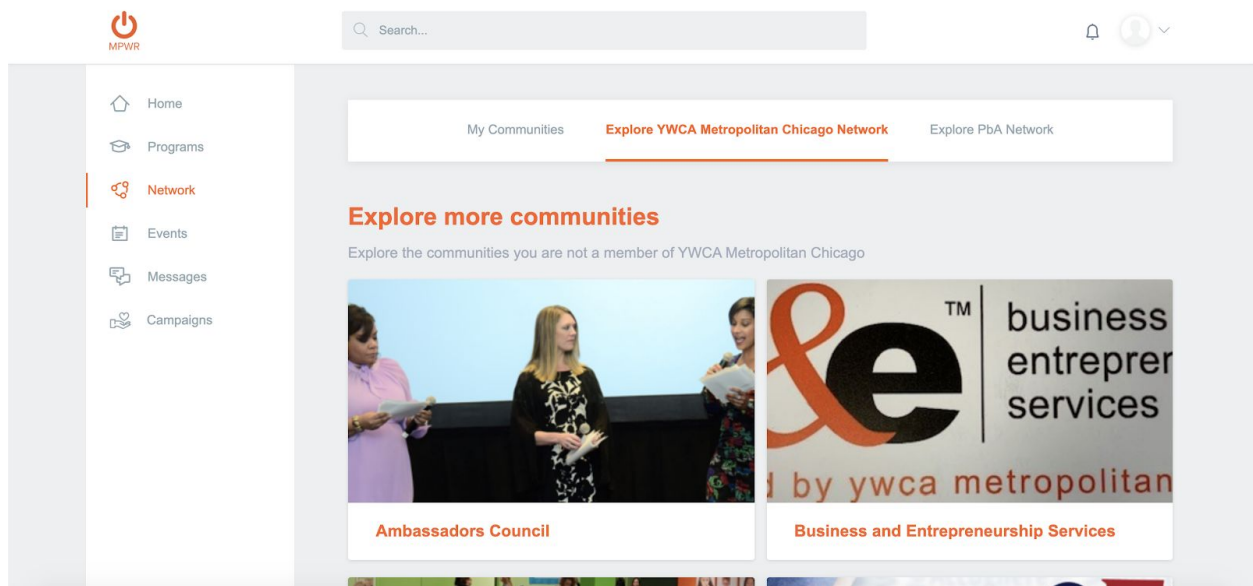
MPWR

Search...

Home
Programs
Network
Events
Messages
Campaigns

My Communities
Explore YWCA Metropolitan Chicago Network
Explore PbA Network

Explore more communities

Explore the communities you are not a member of YWCA Metropolitan Chicago

&e TM business entrepren services
d by ywca metropolitan

Ambassadors Council

Business and Entrepreneurship Services